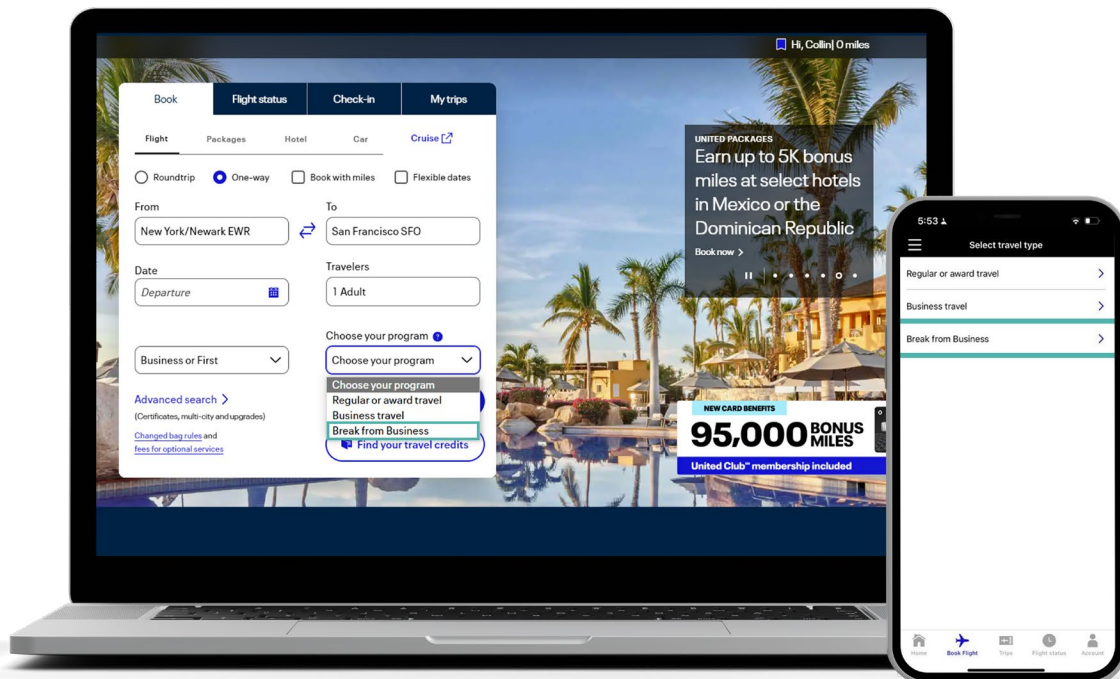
Hi, Collin| 0 miles

Book
Flight status
Check-in
My trips

Flight
Packages
Hotel
Car
Cruise

Roundtrip
One-way
Book with miles
Flexible dates

From
New York/Newark EWR
To
San Francisco SFO

Date
Departure
Travelers
1 Adult

Choose your program

Business or First
Choose your program
Choose your program
Regular or award travel
Business travel
Break from Business

Advanced search
(Certificates, multi-city and upgrades)
Changed bag rules and fees for optional services
Find your travel credits

UNITED PACKAGES
Earn up to 5K bonus miles at select hotels in Mexico or the Dominican Republic
Book now

NEW CARD BENEFITS
95,000 BONUS MILES
United Club℠ membership included

5:53
Select travel type
Regular or award travel
Business travel
Break from Business

Home
Book Flight
Trips
Flight status
Account